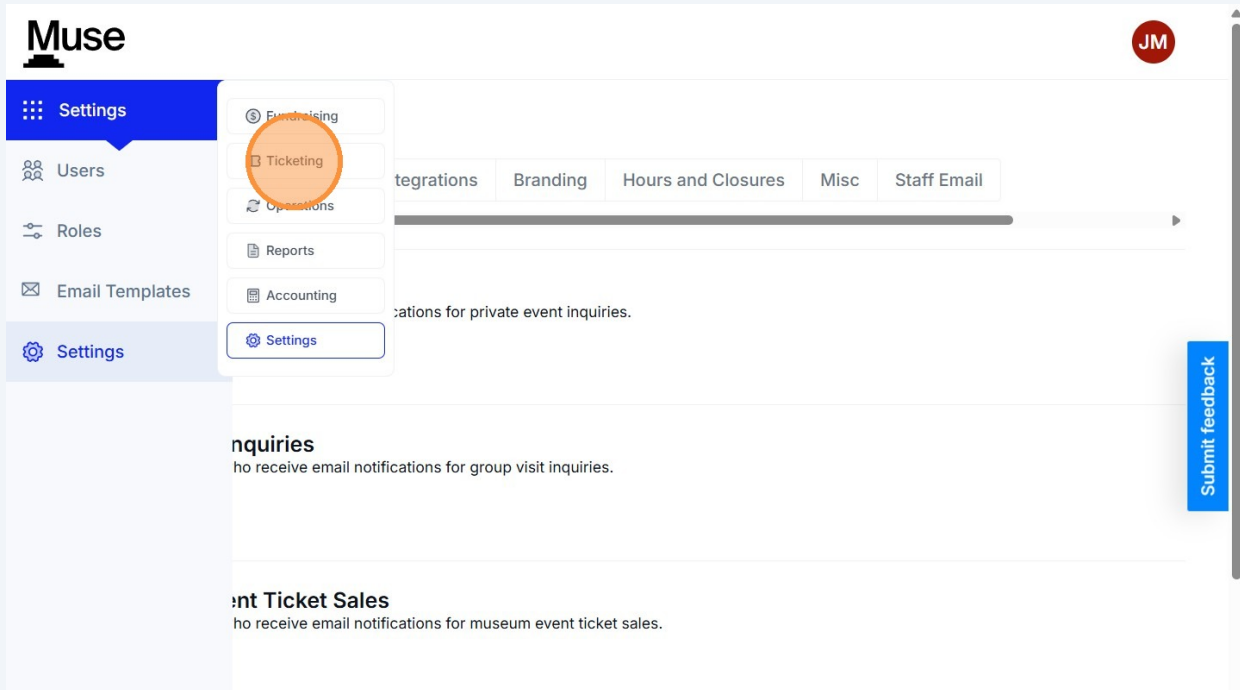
Muse

JM

Settings

Users

Roles

Email Templates

Settings

Fundraising

Ticketing

Operations

Reports

Accounting

Settings

tegrations Branding Hours and Closures Misc Staff Email

cations for private event inquiries.

nquiries
ho receive email notifications for group visit inquiries.

ent Ticket Sales
ho receive email notifications for museum event ticket sales.

Submit feedback